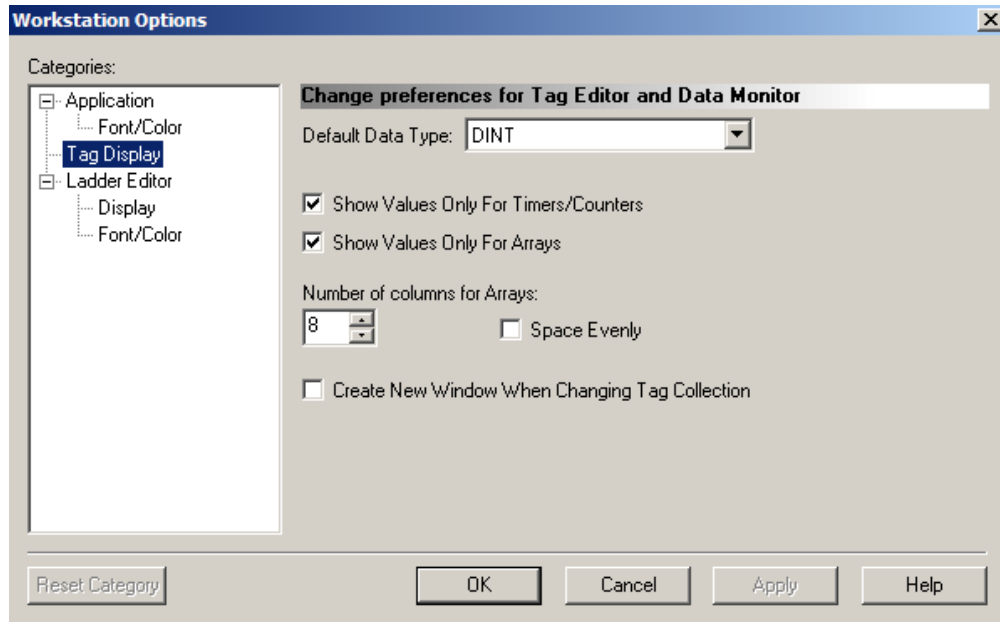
Workstation Options

Categories:

Application
Font/Color
Tag Display
Ladder Editor
Display
Font/Color

Change preferences for Tag Editor and Data Monitor

Default Data Type: DINT

Show Values Only For Timers/Counters

Show Values Only For Arrays

Number of columns for Arrays:

8

Space Evenly

Create New Window When Changing Tag Collection

Reset Category

OK

Cancel

Apply

Help